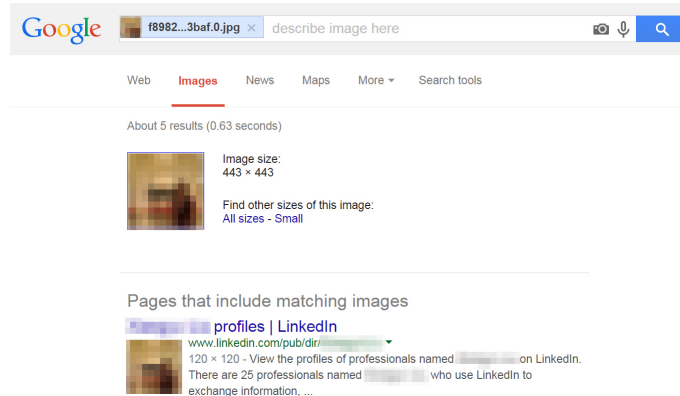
Google

f8982...3baf.0.jpg ×

describe image here

Web

Images

News

Maps

More ▾

Search tools

About 5 results (0.63 seconds)

Image size:
443 × 443

Find other sizes of this image:
All sizes - Small

Pages that include matching images

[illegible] profiles | LinkedIn

www.linkedin.com/pub/dir/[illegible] ▾

120 × 120 - View the profiles of professionals named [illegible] on LinkedIn. There are 25 professionals named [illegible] who use LinkedIn to exchange information, ...